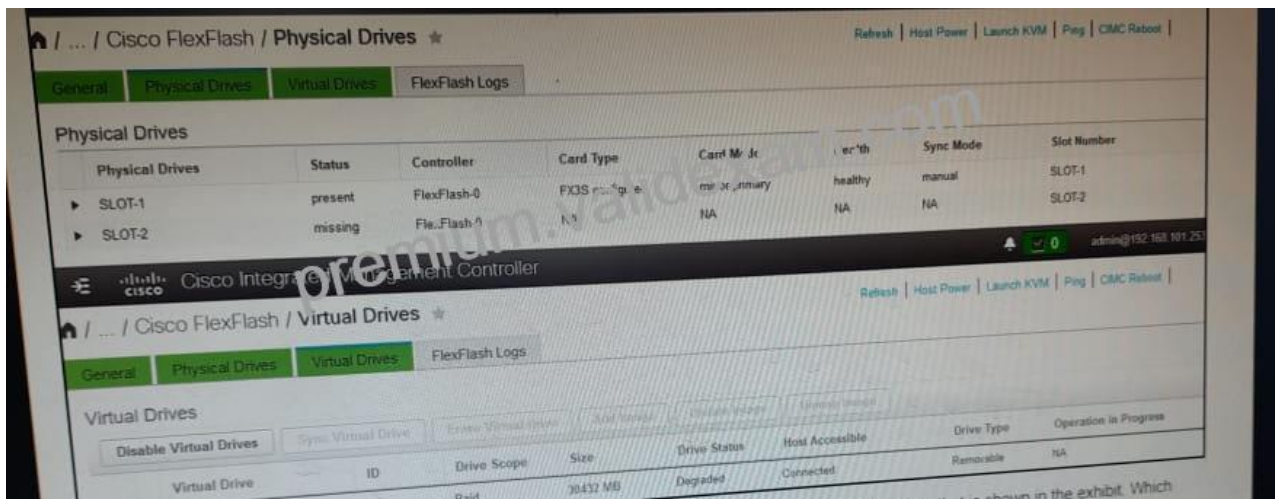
/ ... / Cisco FlexFlash / Physical Drives

Refresh | Host Power | Launch KVM | Ping | CIMC Reboot |

General | Physical Drives | Virtual Drives | FlexFlash Logs

Physical Drives

| Physical Drives | Status | Controller | Card Type | Card Mode | Health | Sync Mode | Slot Number |
|---|---|---|---|---|---|---|---|
| SLOT-1 | present | FlexFlash-0 | FX3S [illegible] | mirror-primary | healthy | manual | SLOT-1 |
| SLOT-2 | missing | FlexFlash-0 | NA | NA | NA | NA | SLOT-2 |

0 admin@192.168.101.25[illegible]

premium.validexam.com

Cisco Integrated Management Controller

Refresh | Host Power | Launch KVM | Ping | CIMC Reboot |

/ ... / Cisco FlexFlash / Virtual Drives

General | Physical Drives | Virtual Drives | FlexFlash Logs

Virtual Drives

Disable Virtual Drives | Sync Virtual Drive | Erase Virtual Drive | Add Image | Update Image | Unmap Image

| Virtual Drive | ID | Drive Scope | Size | Drive Status | Host Accessible | Drive Type | Operation in Progress |
|---|---|---|---|---|---|---|---|
| | | Raid | 30432 MB | Degraded | Connected | Removable | NA |

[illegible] shown in the exhibit. Which